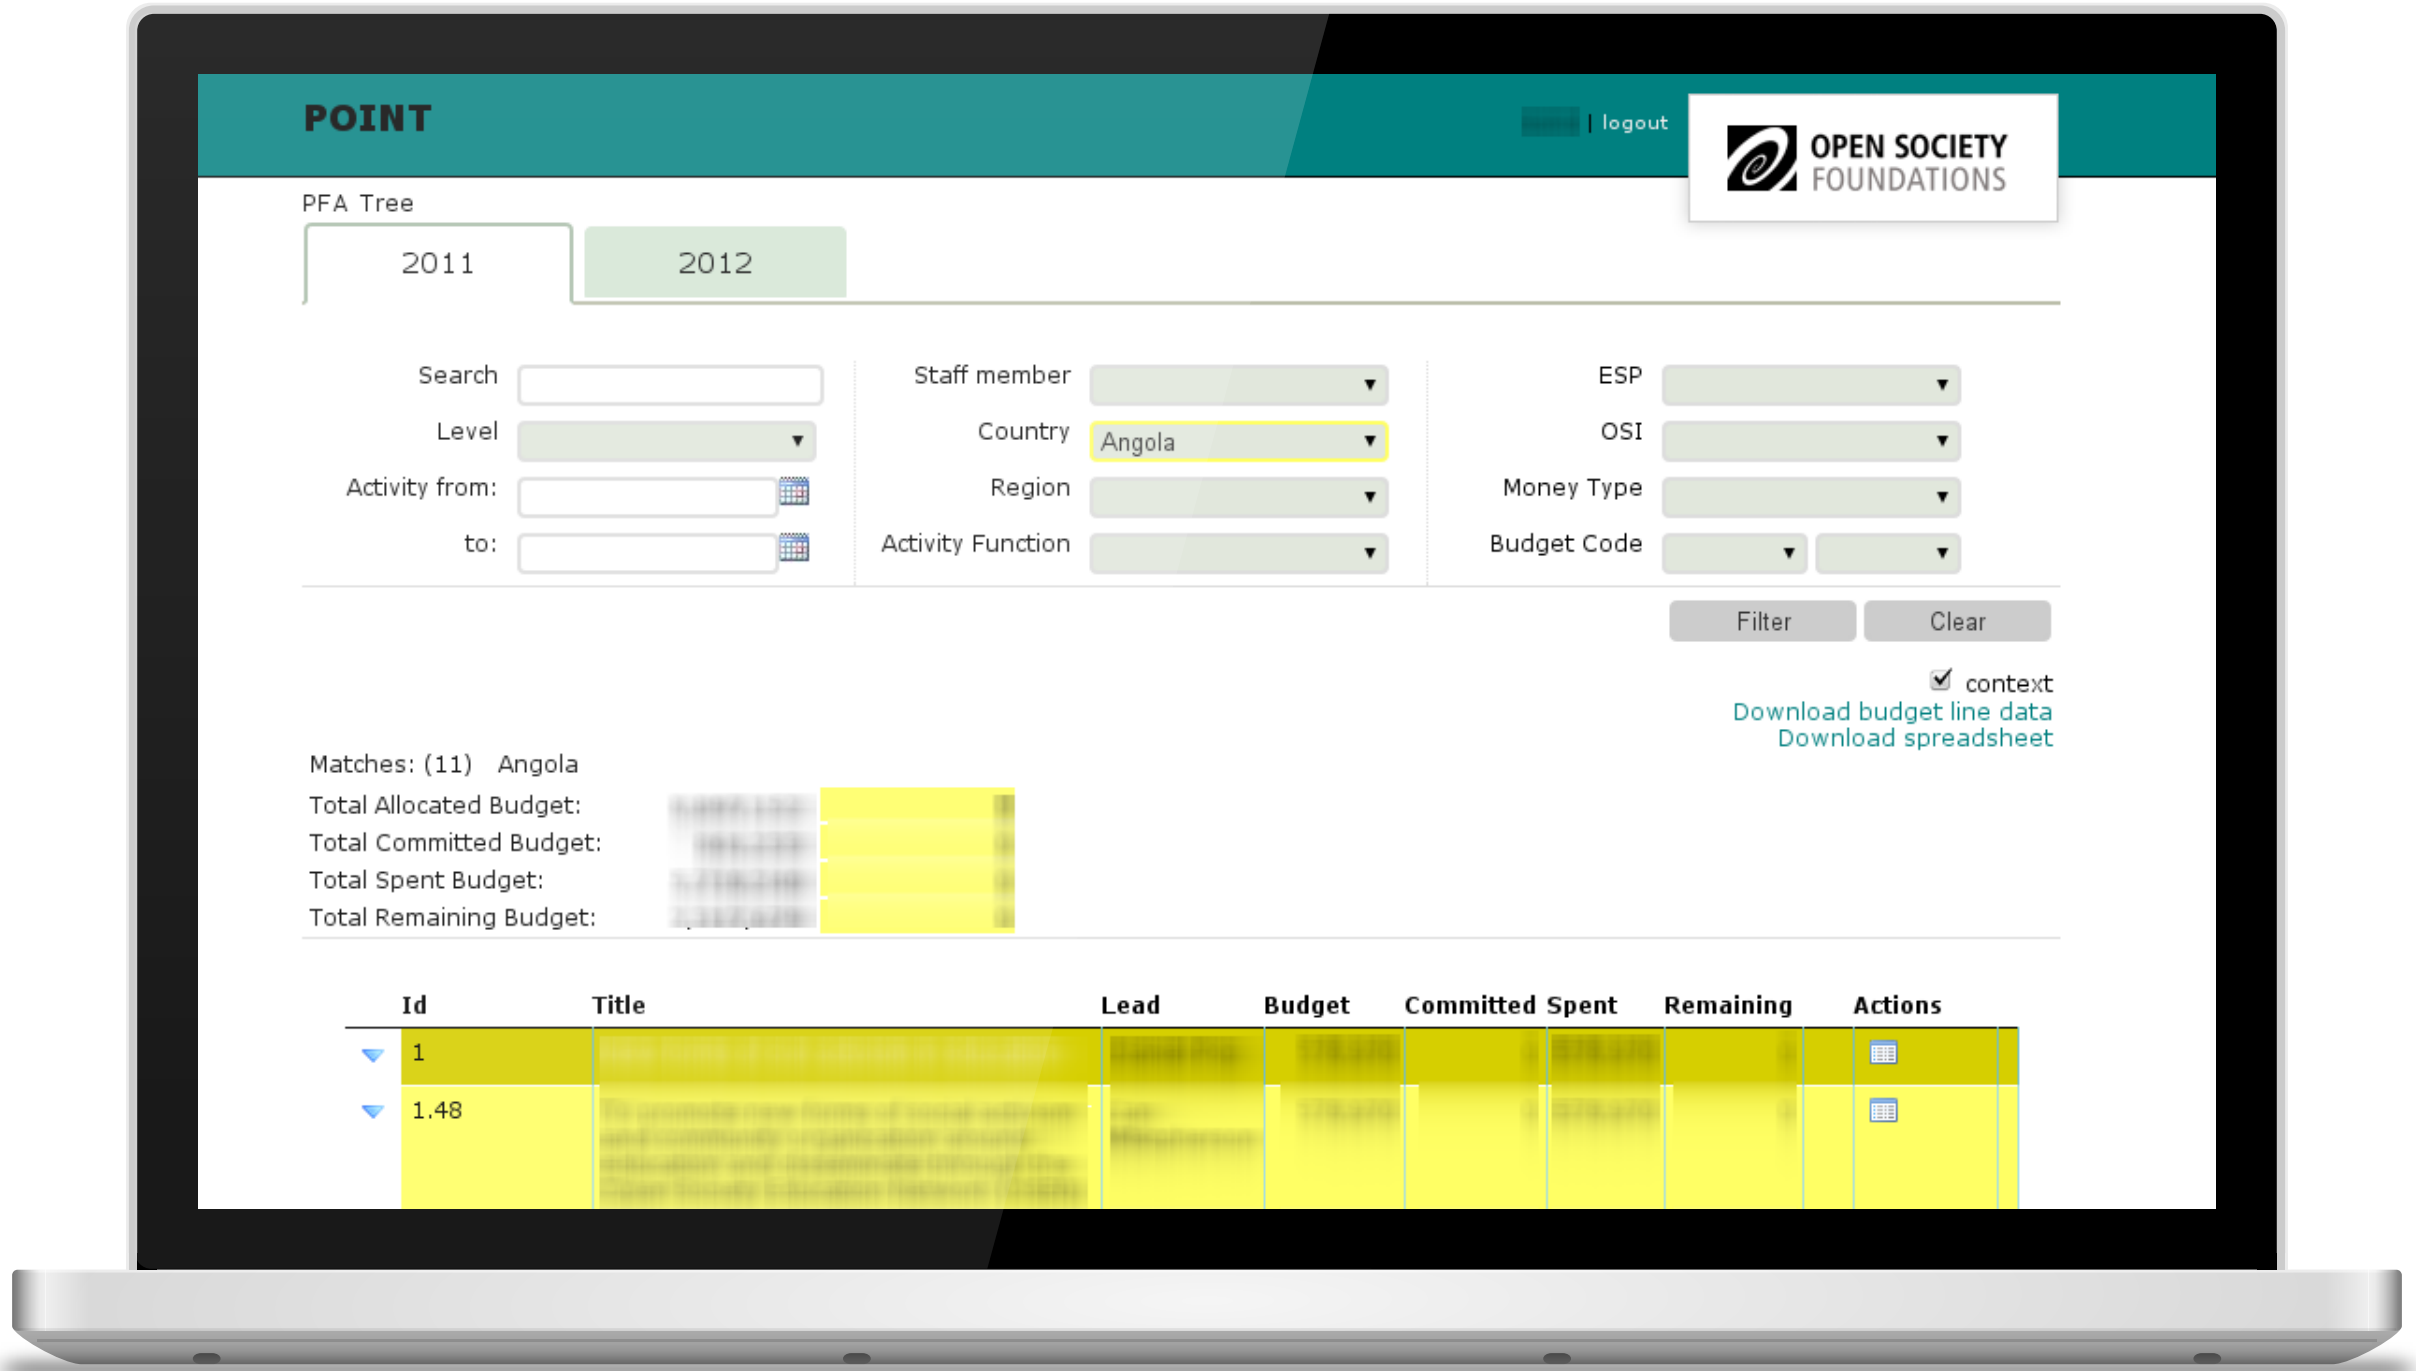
POINT

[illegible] | logout

OPEN SOCIETY FOUNDATIONS

PFA Tree

2011

2012

Search

Level

Activity from:

to:

Staff member

Country Angola

Region

Activity Function

ESP

OSI

Money Type

Budget Code

Filter

Clear

context

Download budget line data

Download spreadsheet

Matches: (11) Angola

Total Allocated Budget: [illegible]

Total Committed Budget: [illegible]

Total Spent Budget: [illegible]

Total Remaining Budget: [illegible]

| Id | Title | Lead | Budget | Committed | Spent | Remaining | Actions |
|---|---|---|---|---|---|---|---|
| 1 | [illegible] | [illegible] | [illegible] | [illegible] | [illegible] | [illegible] | |
| 1.48 | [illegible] | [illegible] | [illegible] | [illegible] | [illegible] | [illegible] | |